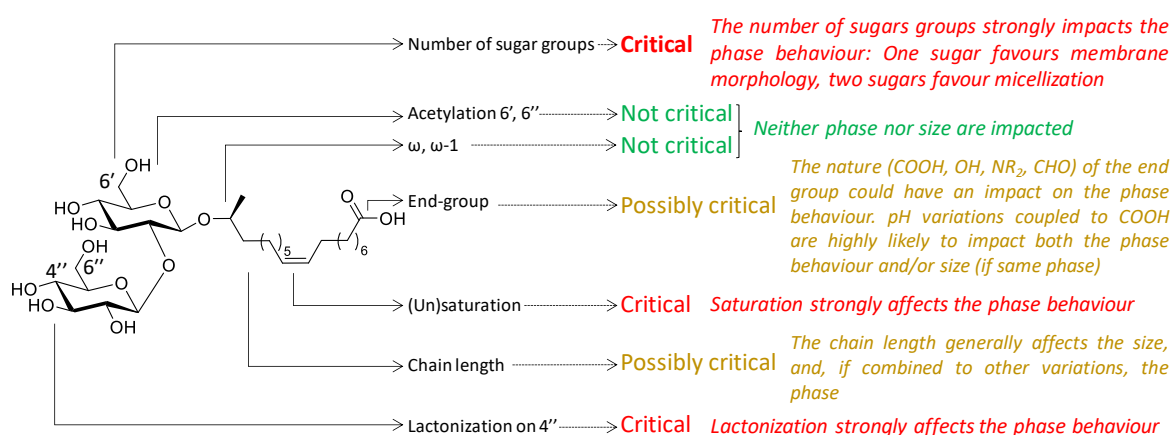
Number of sugar groups → Critical
The number of sugars groups strongly impacts the phase behaviour: One sugar favours membrane morphology, two sugars favour micellization

Acetylation 6', 6'' → Not critical
ω, ω-1 → Not critical
Neither phase nor size are impacted

End-group → Possibly critical
The nature (COOH, OH, $NR_2$, CHO) of the end group could have an impact on the phase behaviour. pH variations coupled to COOH are highly likely to impact both the phase behaviour and/or size (if same phase)

(Un)saturation → Critical
Saturation strongly affects the phase behaviour

Chain length → Possibly critical
The chain length generally affects the size, and, if combined to other variations, the phase

Lactonization on 4'' → Critical
Lactonization strongly affects the phase behaviour

6'
OH
HO
HO
O
O
O
4''
6''
OH
HO
HO
OH
O
O
5
6
O
OH